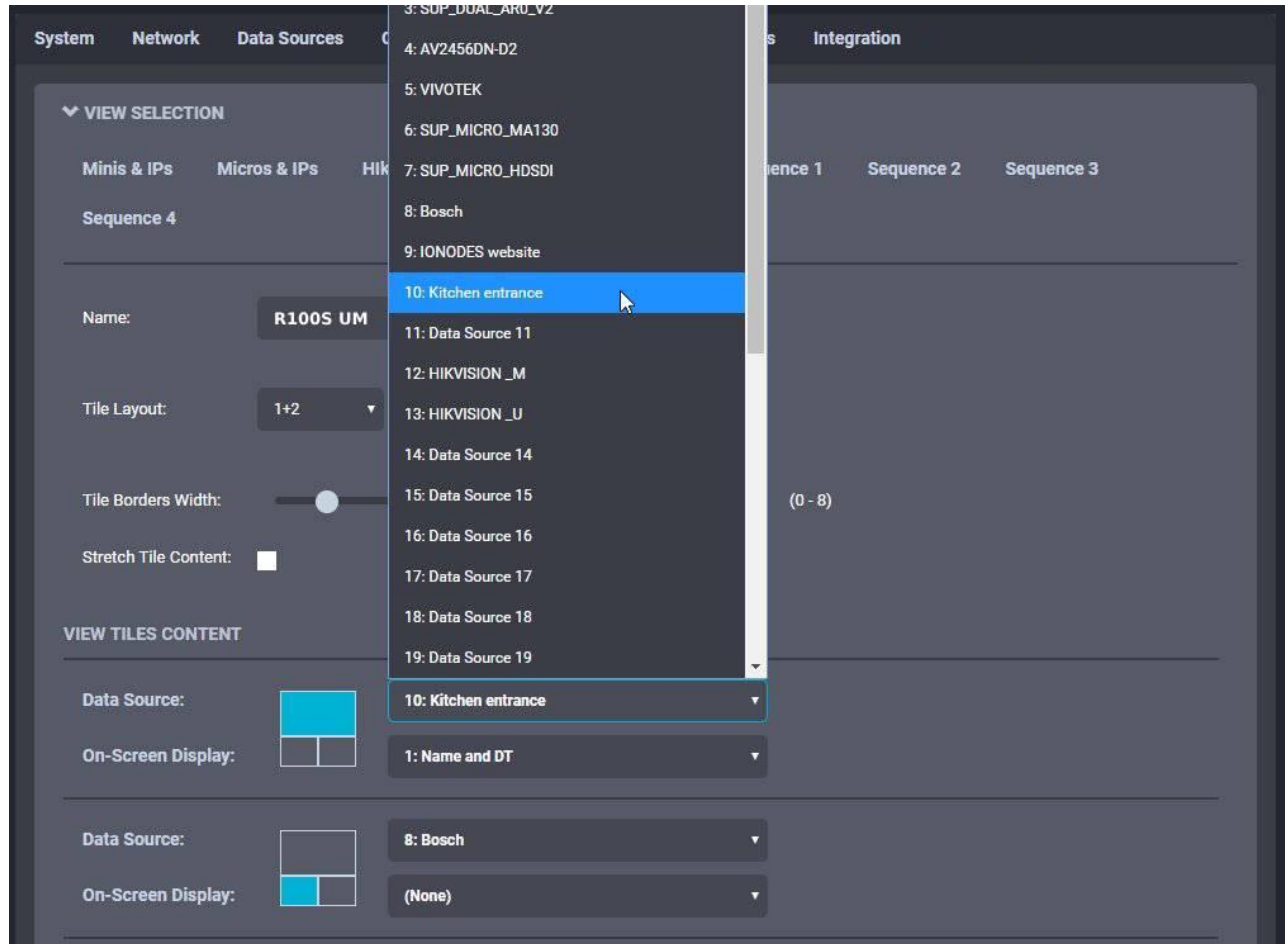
System Network Data Sources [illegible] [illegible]s Integration

3: SUP_DUAL_ARU_V2
4: AV2456DN-D2
5: VIVOTEK
6: SUP_MICRO_MA130
7: SUP_MICRO_HDSDI
8: Bosch
9: IONODES website
10: Kitchen entrance
11: Data Source 11
12: HIKVISION _M
13: HIKVISION _U
14: Data Source 14
15: Data Source 15
16: Data Source 16
17: Data Source 17
18: Data Source 18
19: Data Source 19

VIEW SELECTION

Minis & IPs Micros & IPs Hik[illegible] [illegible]ence 1 Sequence 2 Sequence 3 Sequence 4

Name: R100S UM

Tile Layout: 1+2

Tile Borders Width: (0 - 8)

Stretch Tile Content:

VIEW TILES CONTENT

Data Source: 10: Kitchen entrance

On-Screen Display: 1: Name and DT

Data Source: 8: Bosch

On-Screen Display: (None)